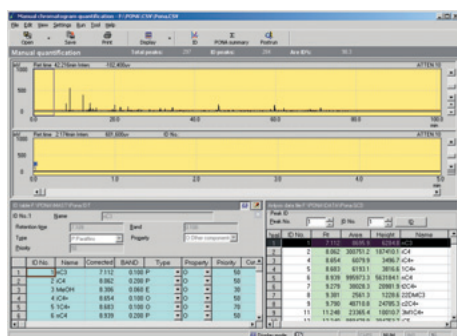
Manual chromatogram quantification - F:\PONA\CSV\Pona.CSV

File Edit View Settings Run Tool Help

Open Save Print Display PONA summary Pasthrub

Manual quantification

Total peaks: 27 ID peaks: 28 Area ID%: 98.2

Ret time 42.216min Inten. 152.805uv

ATTEN 10

0.0 25.0 50.0 75.0 100.0

Ret time 2.179min Inten. 601.005uv ID No.

ATTEN 10

0.0 1.0 2.0 3.0 4.0 5.0

ID table:F:\PONA\WA07\Pona.ID7

ID No. 1 Name

Retention time Band

Type P Paraffins Property O Other component

Priority

| | ID No. | Name | Corrected | BAND | Type | Property | Co |
|---|---|---|---|---|---|---|---|
| 1 | 1 | nC3 | 7.112 | 0.100 | P | O | 50 |
| 2 | 2 | iC4 | 8.062 | 0.200 | P | O | 50 |
| 3 | 3 | MeOH | 8.396 | 0.060 | E | O | 30 |
| 4 | 4 | iC4= | 8.654 | 0.100 | O | O | 50 |
| 5 | 5 | 1C4= | 8.683 | 0.100 | O | O | 50 |
| 6 | 6 | nC4 | 8.939 | 0.200 | P | O | 50 |

Analysis data file:F:\PONA\DATA\Pona.DC2

Peak ID

Peak No. ID No. ID

| Peak | ID No. | Rt | Area | Height | Name |
|---|---|---|---|---|---|
| 1 | 1 | 7.112 | 86916.9 | 62848.5 | nC3 |
| 2 | 2 | 8.062 | 300751.2 | 187410.1 | iC4 |
| 3 | | 8.654 | 6079.9 | 3496.7 | iC4= |
| 4 | | 8.683 | 6193.1 | 3816.6 | 1C4= |
| 5 | | 8.939 | 895573.3 | 563184.1 | nC4 |
| 6 | | 9.276 | 38928.3 | 20981.9 | tC4= |
| 7 | | 9.381 | 2561.3 | 1229.6 | 22DMC3 |
| 8 | | 9.790 | 49718.8 | 24785.3 | cC4= |
| 9 | | 11.246 | 22365.4 | 10010.7 | 3MC4= |